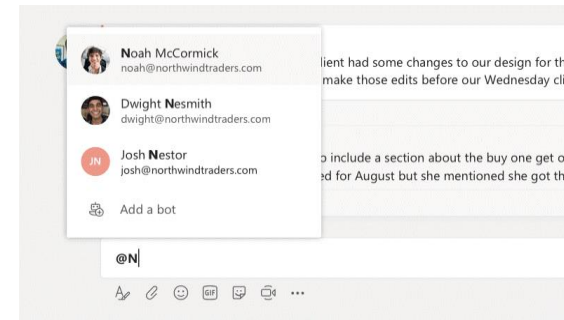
Noah McCormick
noah@northwindtraders.com

Dwight Nesmith
dwight@northwindtraders.com

JN
Josh Nestor
josh@northwindtraders.com

Add a bot

lient had some changes to our design for th
make those edits before our Wednesday cli

o include a section about the buy one get o
ed for August but she mentioned she got th

@N

GIF

...